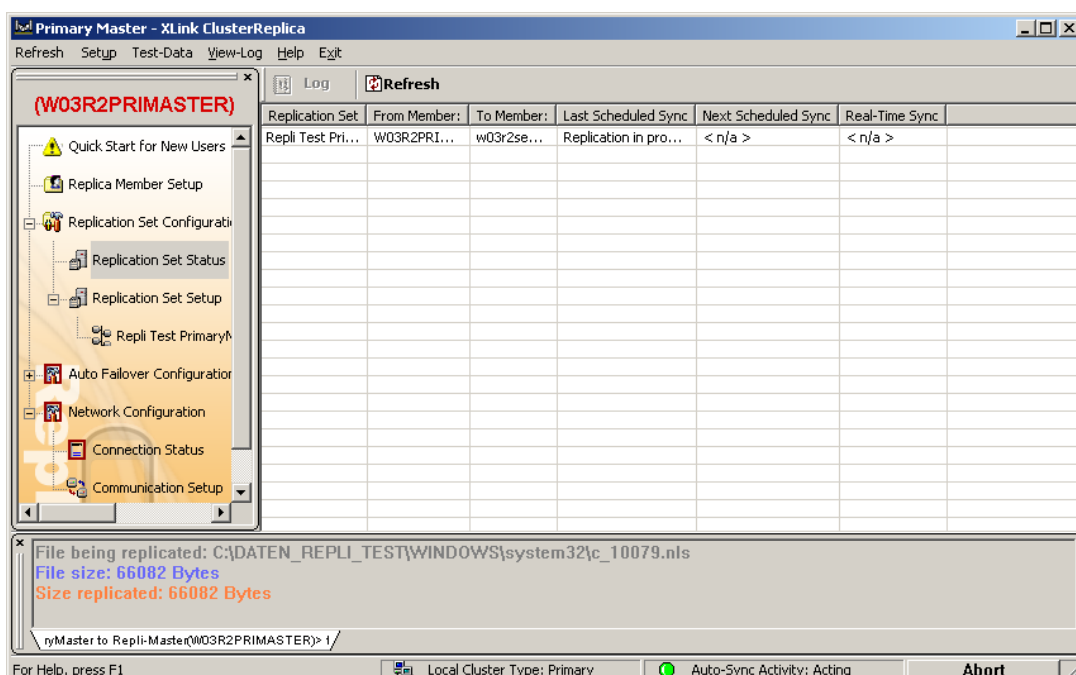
Primary Master - XLink ClusterReplica

Refresh Setup Test-Data View-Log Help Exit

(W03R2PRIMASTER)

Quick Start for New Users
Replica Member Setup
Replication Set Configurati
Replication Set Status
Replication Set Setup
Repli Test PrimaryN
Auto Failover Configuration
Network Configuration
Connection Status
Communication Setup

Log Refresh

| Replication Set | From Member: | To Member: | Last Scheduled Sync | Next Scheduled Sync | Real-Time Sync |
|---|---|---|---|---|---|
| Repli Test Pri... | W03R2PRI... | w03r2se... | Replication in pro... | < n/a > | < n/a > |

File being replicated: C:\DATEN_REPLI_TEST\WINDOWS\system32\c_10079.nls
File size: 66082 Bytes
Size replicated: 66082 Bytes

ryMaster to Repli-Master(W03R2PRIMASTER)> 1

For Help, press F1 Local Cluster Type: Primary Auto-Sync Activity: Acting Abort